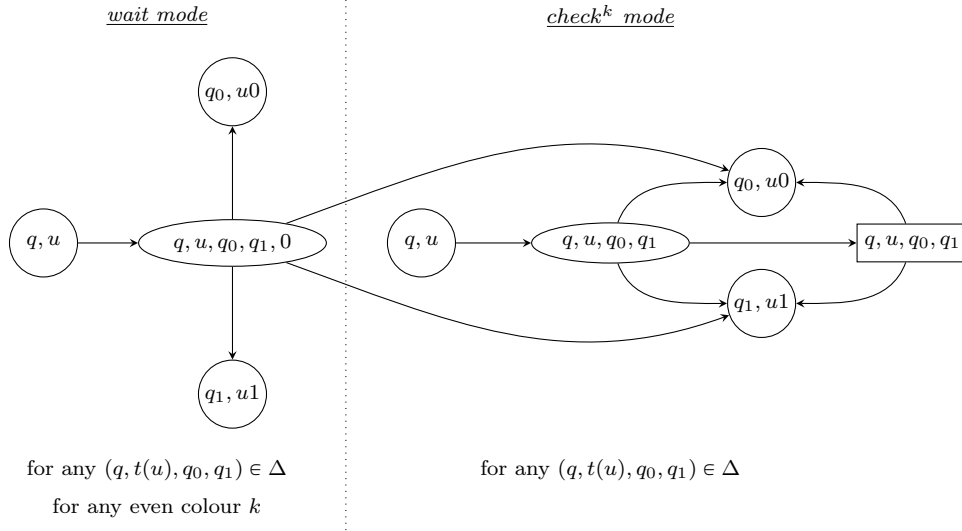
$\underline{wait\ mode}$

$\underline{check^k\ mode}$

$q_0, u0$

$q, u$

$q, u, q_0, q_1, 0$

$q_1, u1$

$q_0, u0$

$q, u$

$q, u, q_0, q_1$

$q, u, q_0, q_1$

$q_1, u1$

for any $(q, t(u), q_0, q_1) \in \Delta$

for any even colour $k$

for any $(q, t(u), q_0, q_1) \in \Delta$